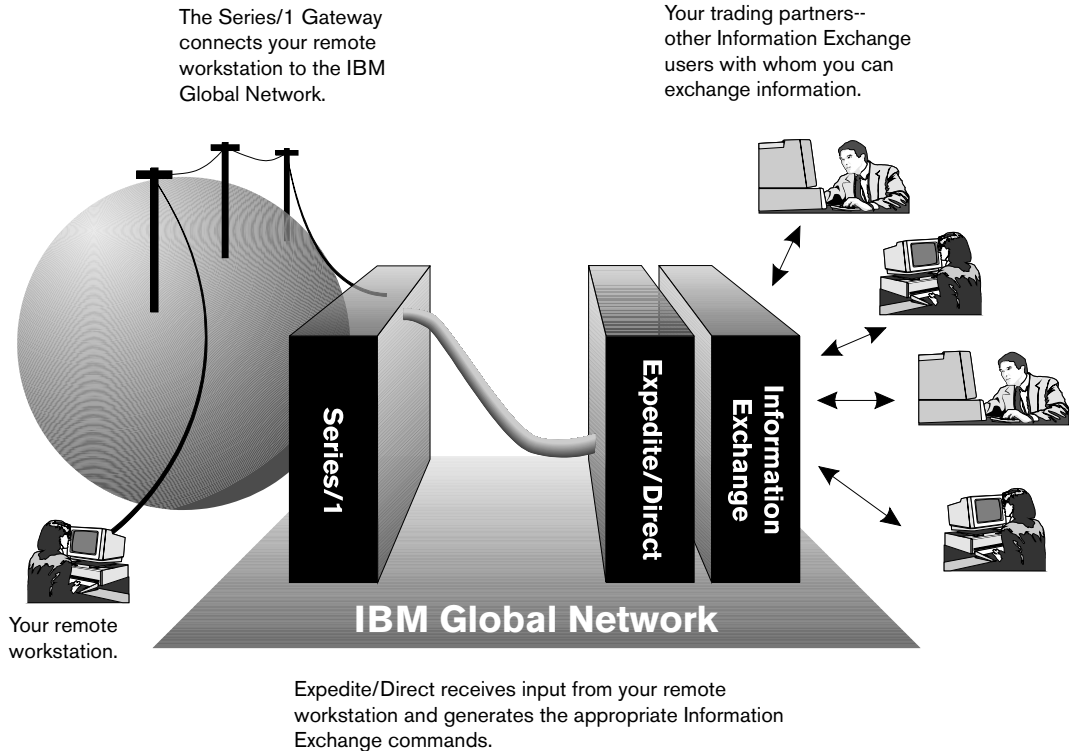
The Series/1 Gateway connects your remote workstation to the IBM Global Network.

Your trading partners-- other Information Exchange users with whom you can exchange information.

Series/1

Expedite/Direct

Information Exchange

IBM Global Network

Your remote workstation.

Expedite/Direct receives input from your remote workstation and generates the appropriate Information Exchange commands.